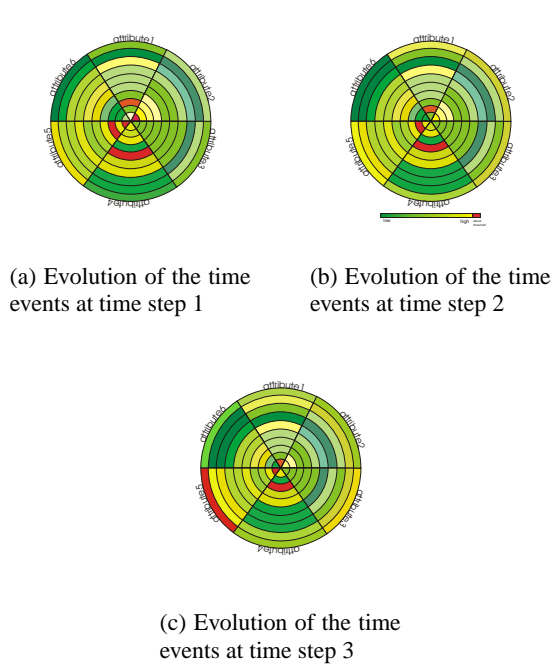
attribute1
attribute2
attribute3
attribute4
attribute5
attribute6

(a) Evolution of the time events at time step 1

attribute1
attribute2
attribute3
attribute4
attribute5
attribute6

low high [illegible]

(b) Evolution of the time events at time step 2

attribute1
attribute2
attribute3
attribute4
attribute5
attribute6

(c) Evolution of the time events at time step 3